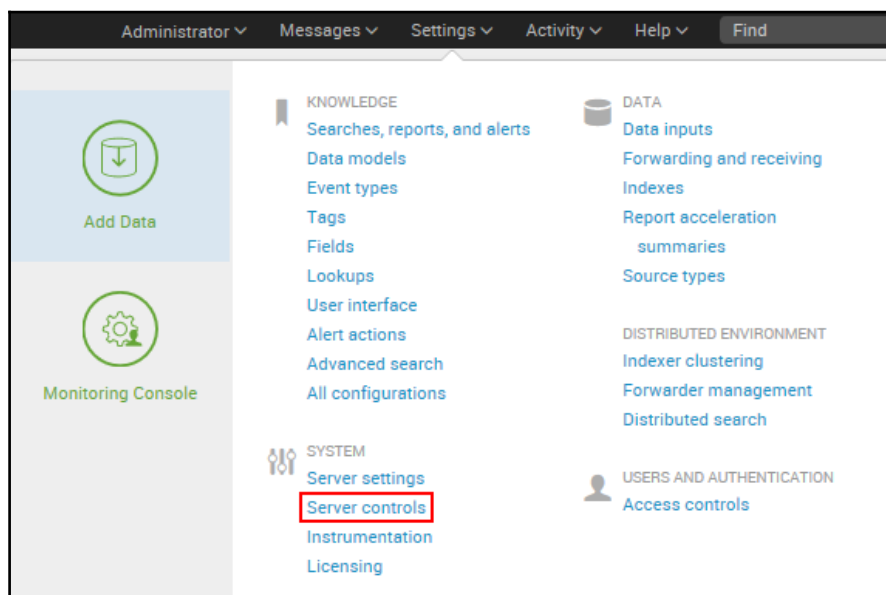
Administrator Messages Settings Activity Help Find

Add Data

Monitoring Console

KNOWLEDGE
Searches, reports, and alerts
Data models
Event types
Tags
Fields
Lookups
User interface
Alert actions
Advanced search
All configurations

SYSTEM
Server settings
Server controls
Instrumentation
Licensing

DATA
Data inputs
Forwarding and receiving
Indexes
Report acceleration summaries
Source types

DISTRIBUTED ENVIRONMENT
Indexer clustering
Forwarder management
Distributed search

USERS AND AUTHENTICATION
Access controls